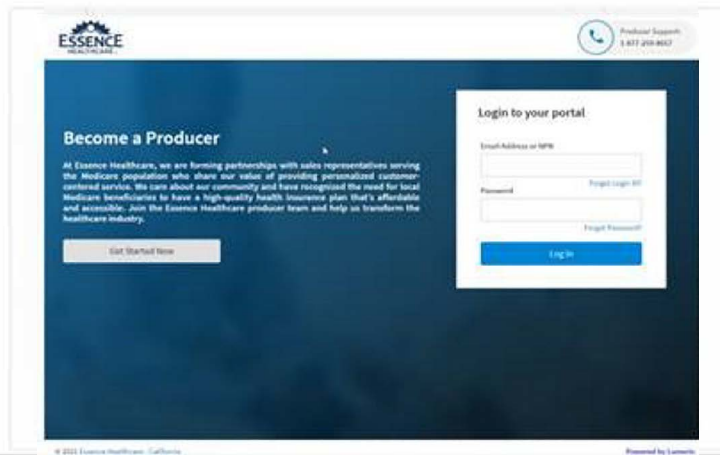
ESSENCE
HEALTHCARE

Producer Support
1-877-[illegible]

Become a Producer

At Essence Healthcare, we are forming partnerships with sales representatives serving the Medicare population who share our value of providing personalized customer-centered service. We care about our community and have recognized the need for local Medicare beneficiaries to have a high-quality health insurance plan that's affordable and accessible. Join the Essence Healthcare producer team and help us transform the healthcare industry.

Get Started Now

Login to your portal

Email Address or NPN

Forgot Login ID?

Password

Forgot Password?

Log In

© 2021 Essence Healthcare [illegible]

Powered by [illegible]